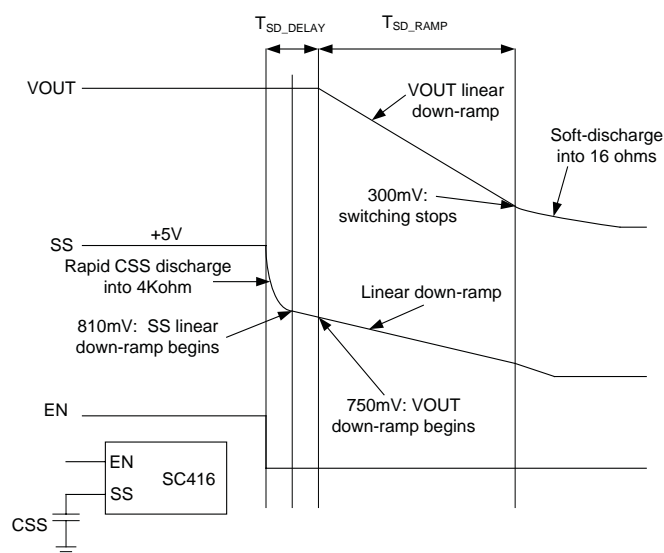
$T_{SD\_DELAY}$

$T_{SD\_RAMP}$

VOUT

VOUT linear down-ramp

Soft-discharge into 16 ohms

300mV: switching stops

SS

+5V

Rapid CSS discharge into 4Kohm

Linear down-ramp

810mV: SS linear down-ramp begins

EN

750mV: VOUT down-ramp begins

EN

SS

SC416

CSS